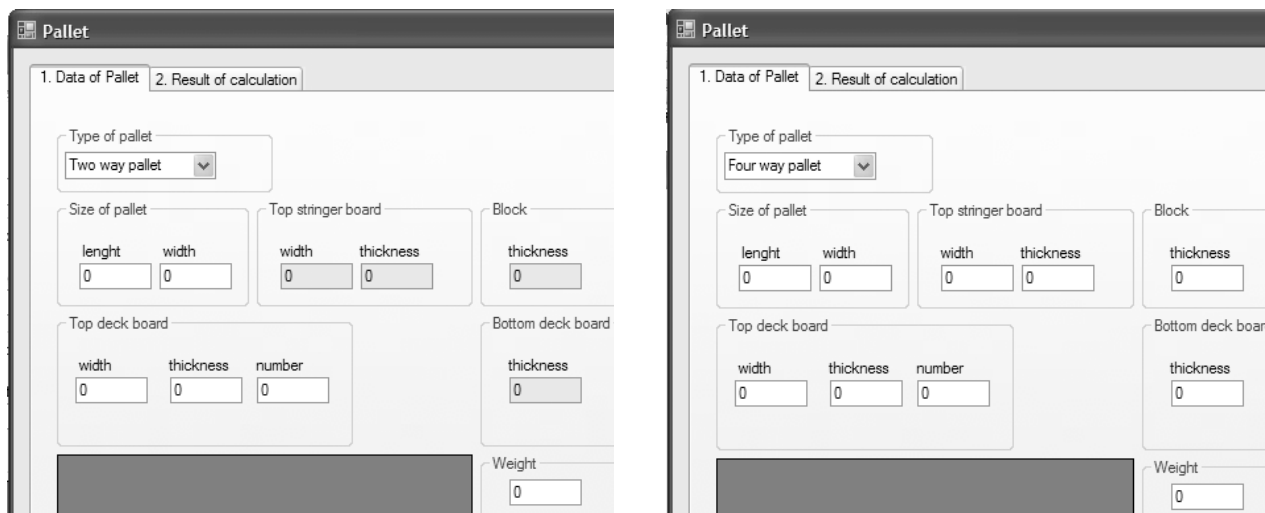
Pallet

1. Data of Pallet | 2. Result of calculation

Type of pallet
Two way pallet

Size of pallet
lenght width
0 0

Top stringer board
width thickness
0 0

Block
thickness
0

Top deck board
width thickness number
0 0 0

Bottom deck board
thickness
0

Weight
0

Pallet

1. Data of Pallet | 2. Result of calculation

Type of pallet
Four way pallet

Size of pallet
lenght width
0 0

Top stringer board
width thickness
0 0

Block
thickness
0

Top deck board
width thickness number
0 0 0

Bottom deck boar
thickness
0

Weight
0